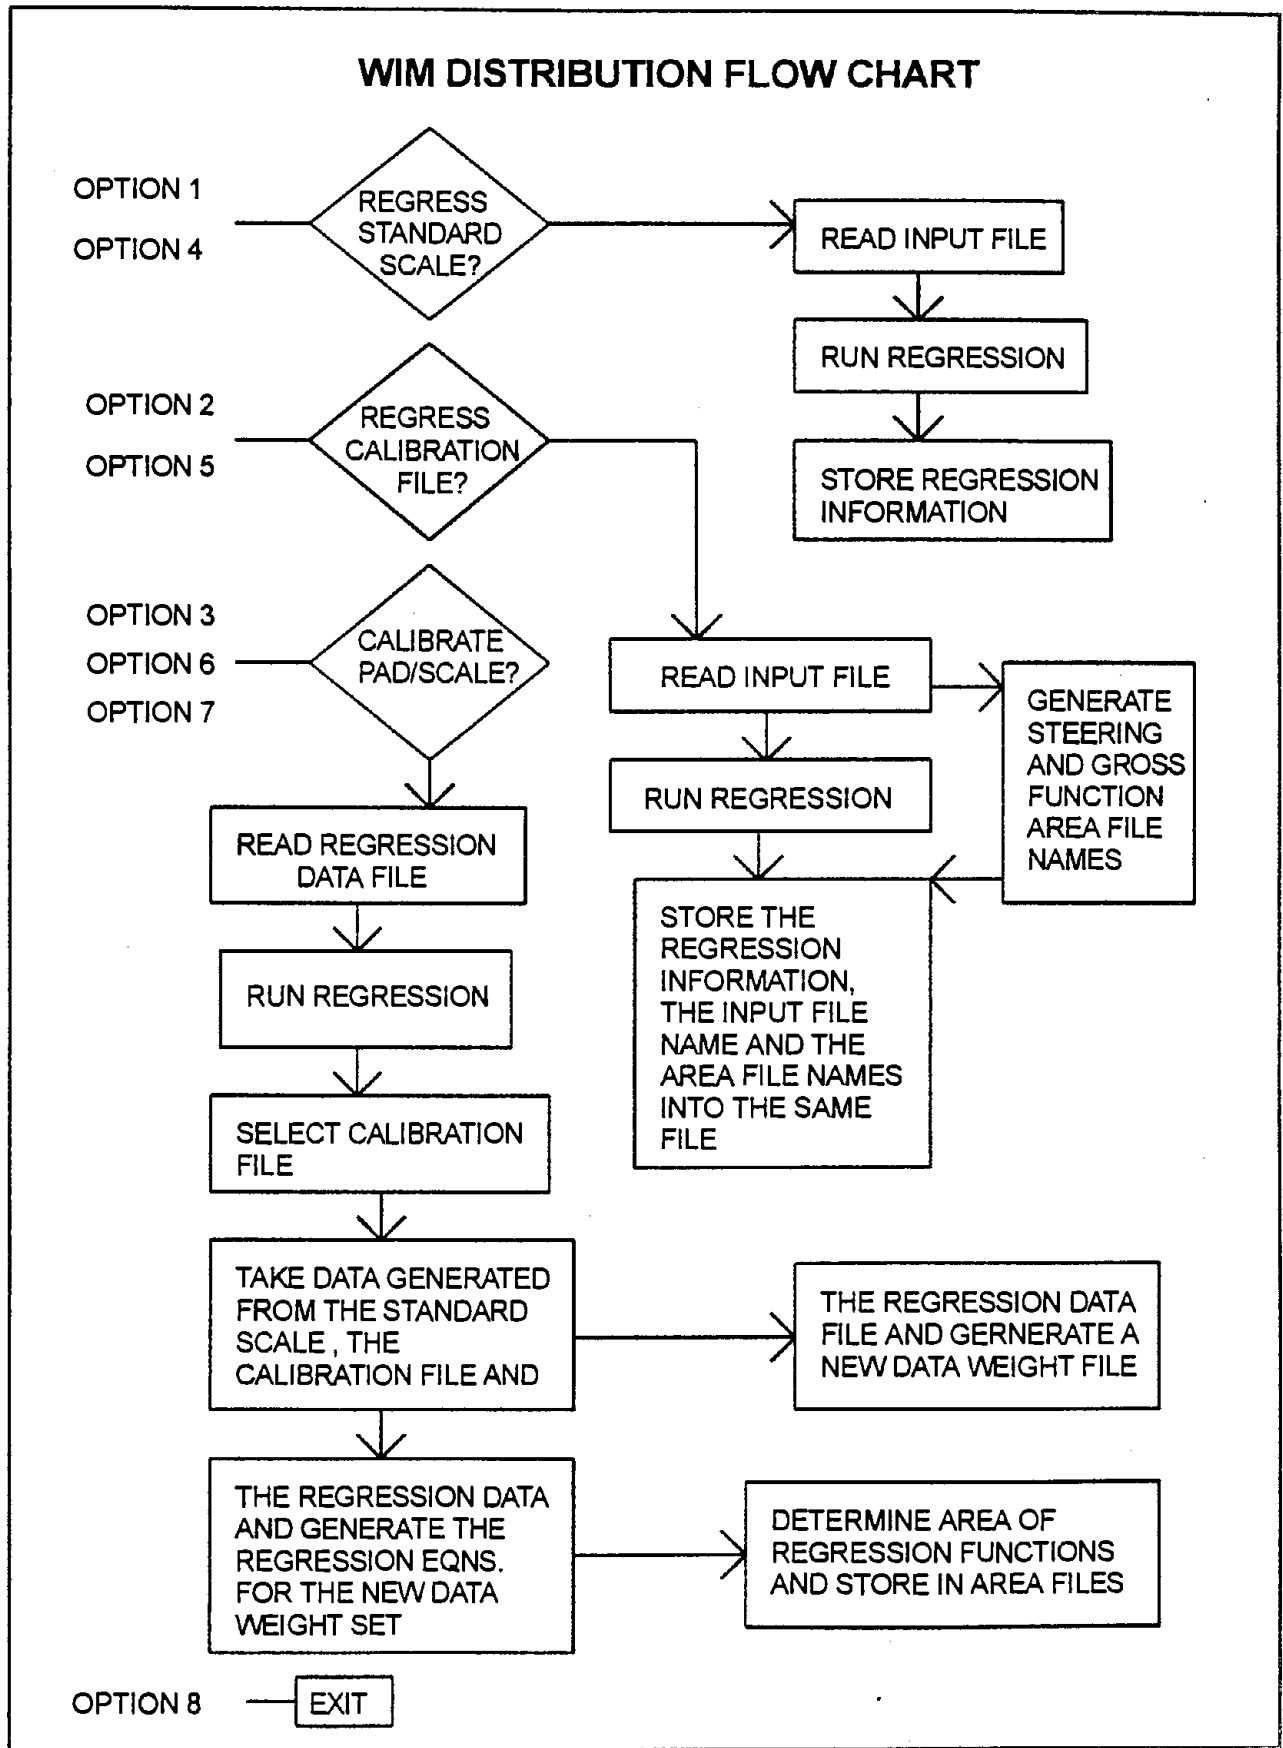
WIM DISTRIBUTION FLOW CHART

OPTION 1
OPTION 4

REGRESS STANDARD SCALE?

READ INPUT FILE

RUN REGRESSION

STORE REGRESSION INFORMATION

OPTION 2
OPTION 5

REGRESS CALIBRATION FILE?

OPTION 3
OPTION 6
OPTION 7

CALIBRATE PAD/SCALE?

READ INPUT FILE

GENERATE STEERING AND GROSS FUNCTION AREA FILE NAMES

RUN REGRESSION

STORE THE REGRESSION INFORMATION, THE INPUT FILE NAME AND THE AREA FILE NAMES INTO THE SAME FILE

READ REGRESSION DATA FILE

RUN REGRESSION

SELECT CALIBRATION FILE

TAKE DATA GENERATED FROM THE STANDARD SCALE , THE CALIBRATION FILE AND

THE REGRESSION DATA FILE AND GERNERATE A NEW DATA WEIGHT FILE

THE REGRESSION DATA AND GENERATE THE REGRESSION EQNS. FOR THE NEW DATA WEIGHT SET

DETERMINE AREA OF REGRESSION FUNCTIONS AND STORE IN AREA FILES

OPTION 8

EXIT